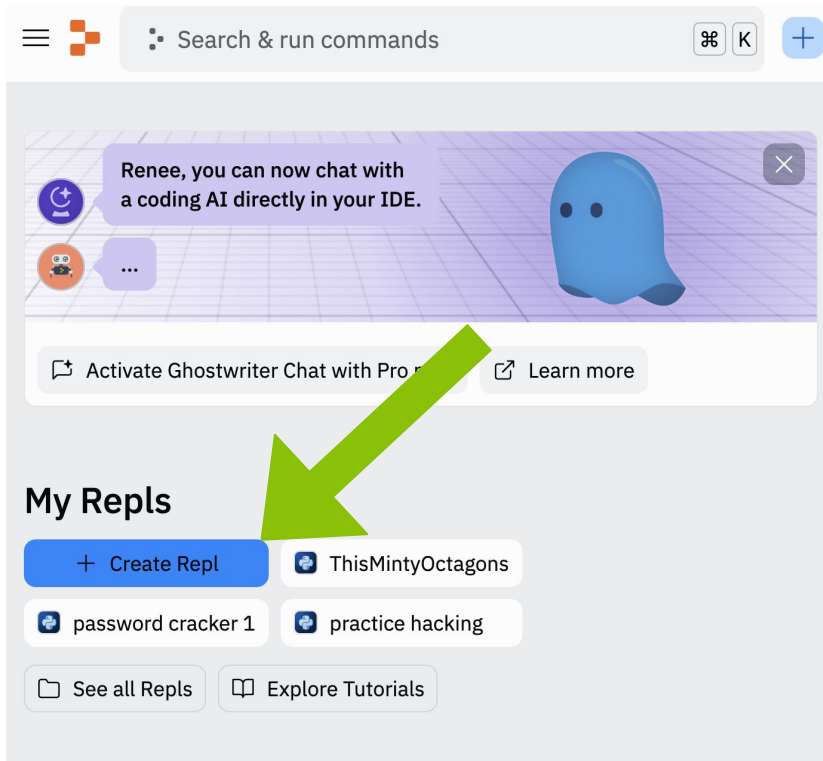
Search & run commands ⌘ K

Renee, you can now chat with a coding AI directly in your IDE.

...

Activate Ghostwriter Chat with Pro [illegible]

Learn more

My Repls

+ Create Repl

ThisMintyOctagons

password cracker 1

practice hacking

See all Repls

Explore Tutorials